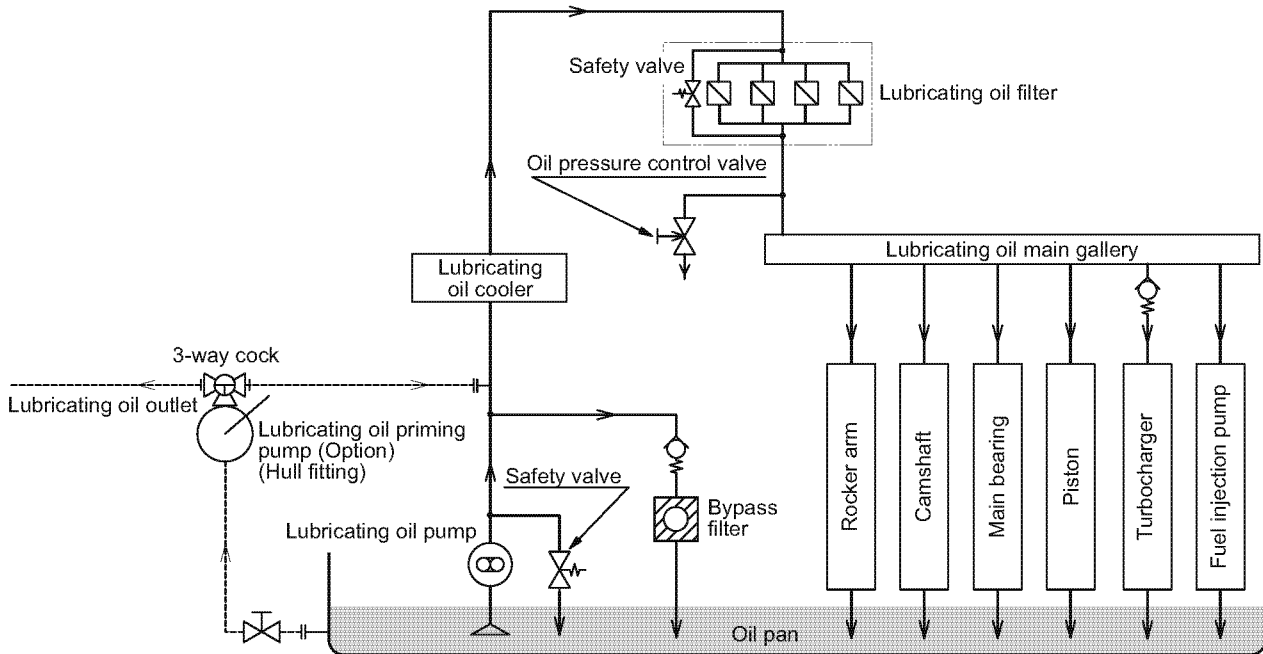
Safety valve
Lubricating oil filter
Oil pressure control valve
Lubricating oil main gallery
Lubricating oil cooler
3-way cock
Lubricating oil outlet
Lubricating oil priming pump (Option) (Hull fitting)
Safety valve
Bypass filter
Lubricating oil pump
Rocker arm
Camshaft
Main bearing
Piston
Turbocharger
Fuel injection pump
Oil pan